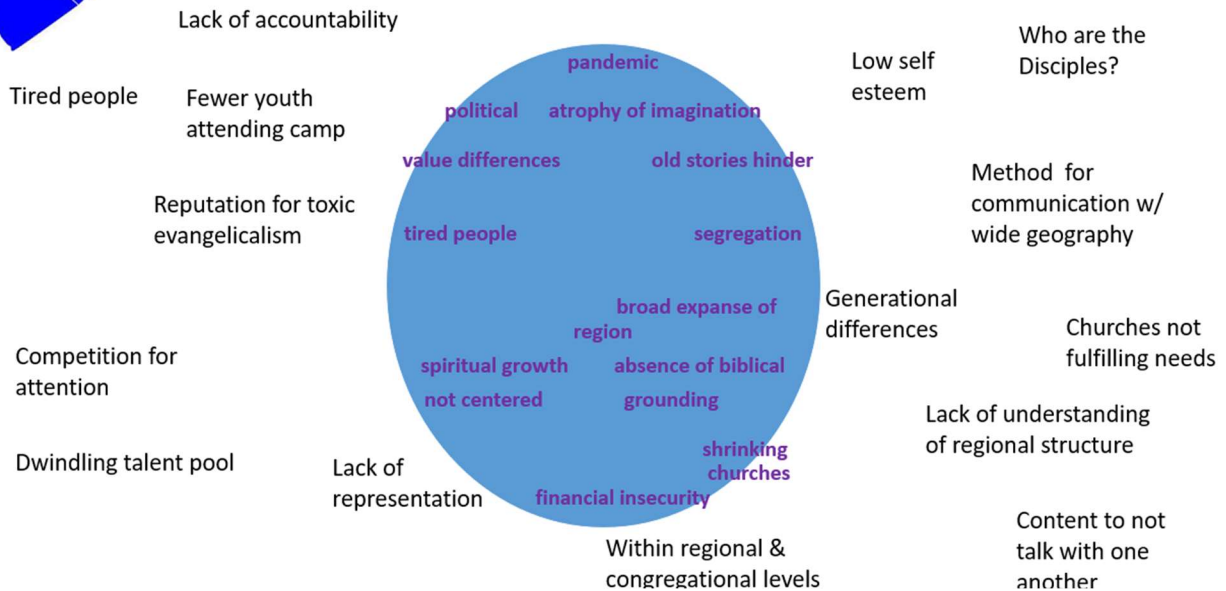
Lack of accountability

Tired people

Fewer youth attending camp

Reputation for toxic evangelicalism

Competition for attention

Dwindling talent pool

Lack of representation

pandemic

political

atrophy of imagination

value differences

old stories hinder

tired people

segregation

broad expanse of region

spiritual growth not centered

absence of biblical grounding

shrinking churches

financial insecurity

Within regional & congregational levels

Low self esteem

Who are the Disciples?

Method for communication w/ wide geography

Generational differences

Churches not fulfilling needs

Lack of understanding of regional structure

Content to not talk with one another